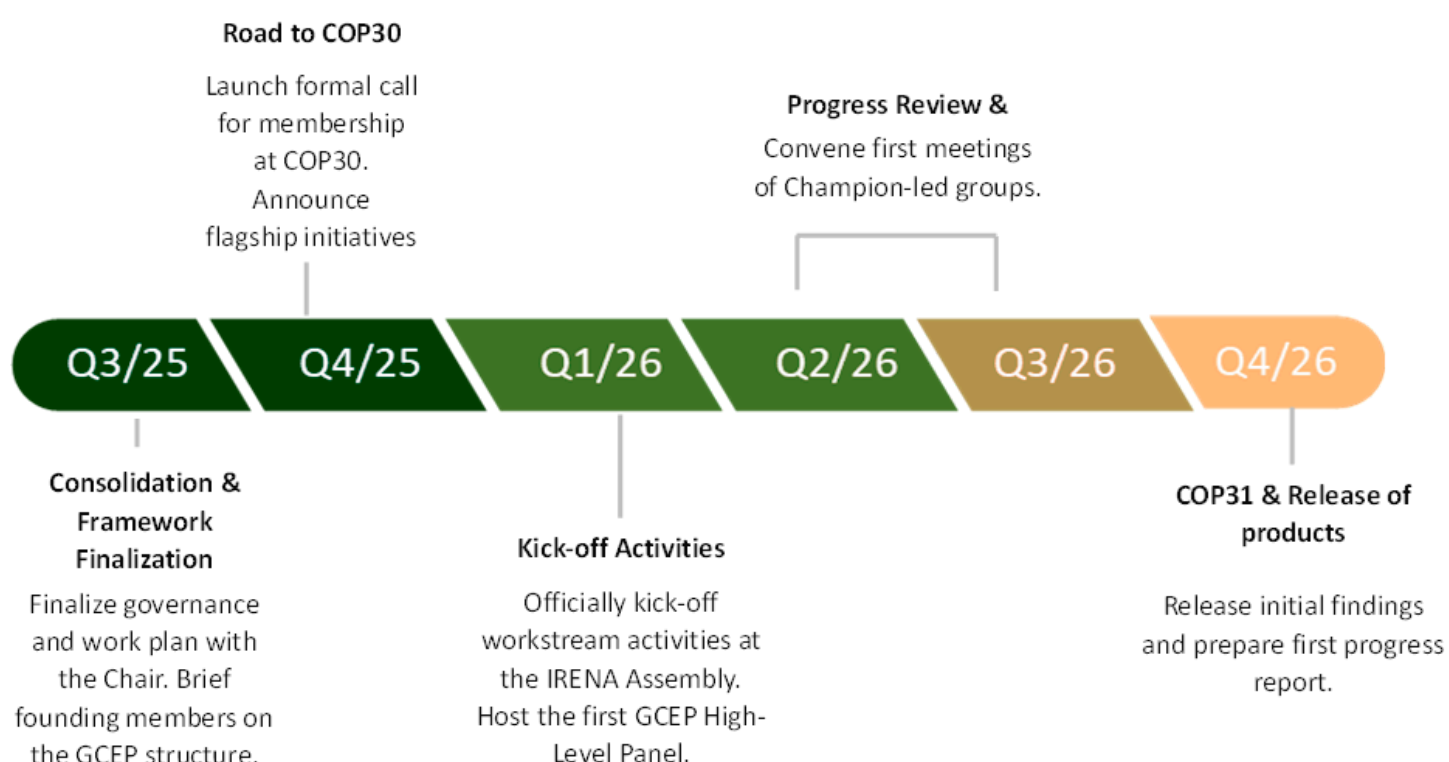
**Road to COP30**

Launch formal call for membership at COP30. Announce flagship initiatives

**Progress Review &**

Convene first meetings of Champion-led groups.

Q3/25 Q4/25 Q1/26 Q2/26 Q3/26 Q4/26

**Consolidation & Framework Finalization**

Finalize governance and work plan with the Chair. Brief founding members on the GCEP structure.

**Kick-off Activities**

Officially kick-off workstream activities at the IRENA Assembly. Host the first GCEP High-Level Panel.

**COP31 & Release of products**

Release initial findings and prepare first progress report.